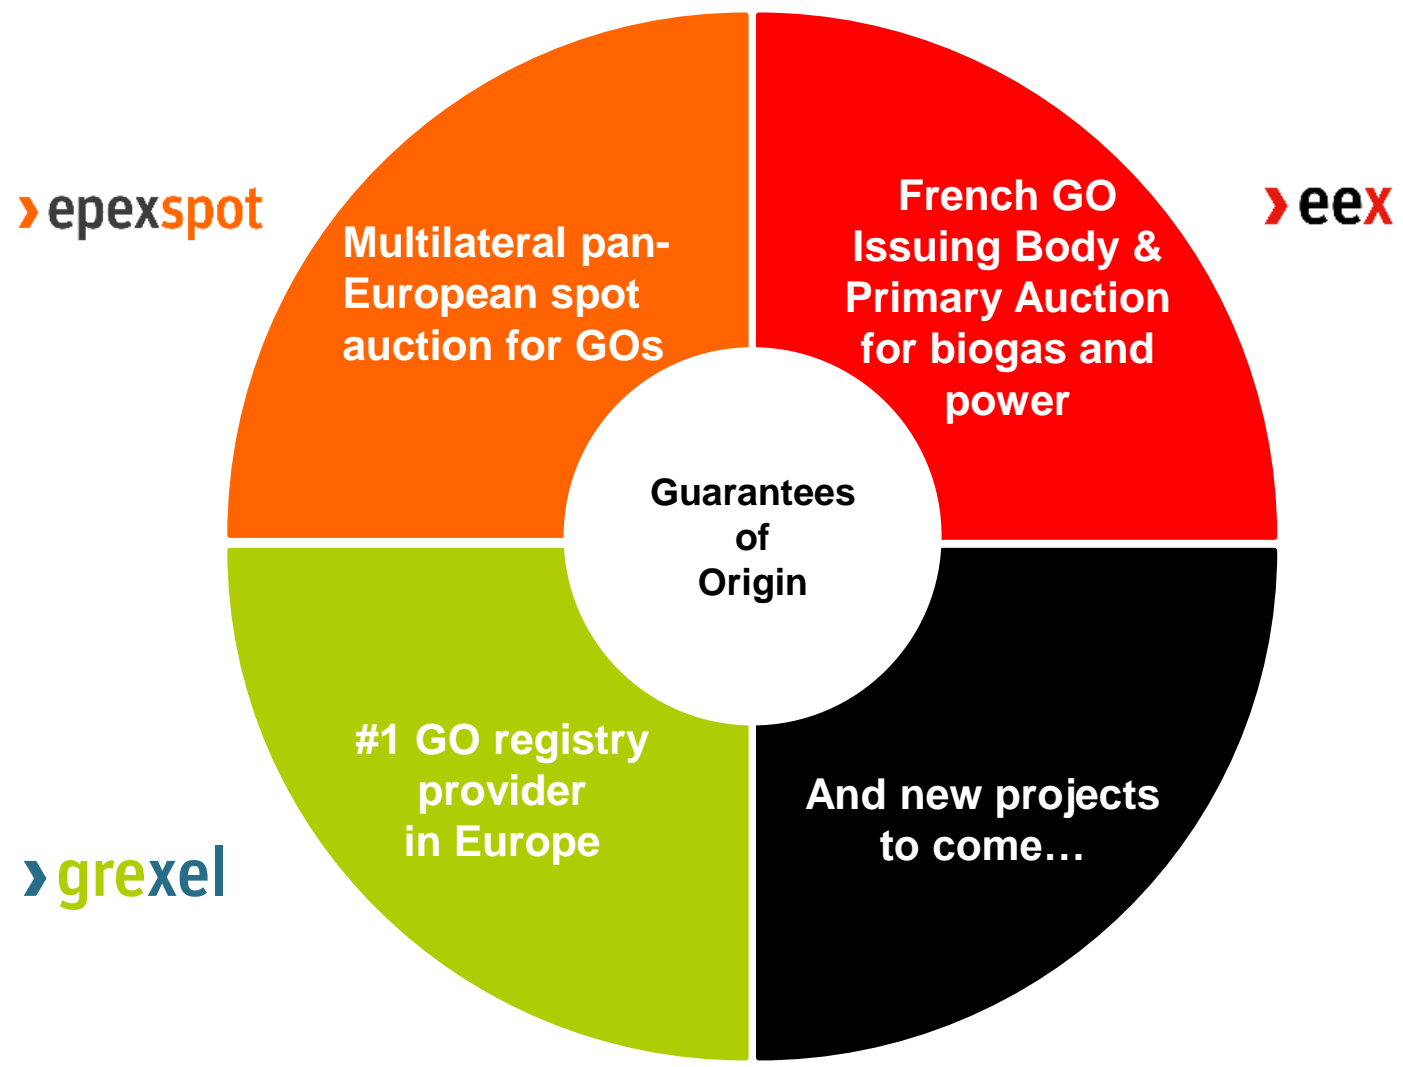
epexspot

Multilateral pan-European spot auction for GOs

French GO Issuing Body & Primary Auction for biogas and power

eex

Guarantees of Origin

grexel

#1 GO registry provider in Europe

And new projects to come…